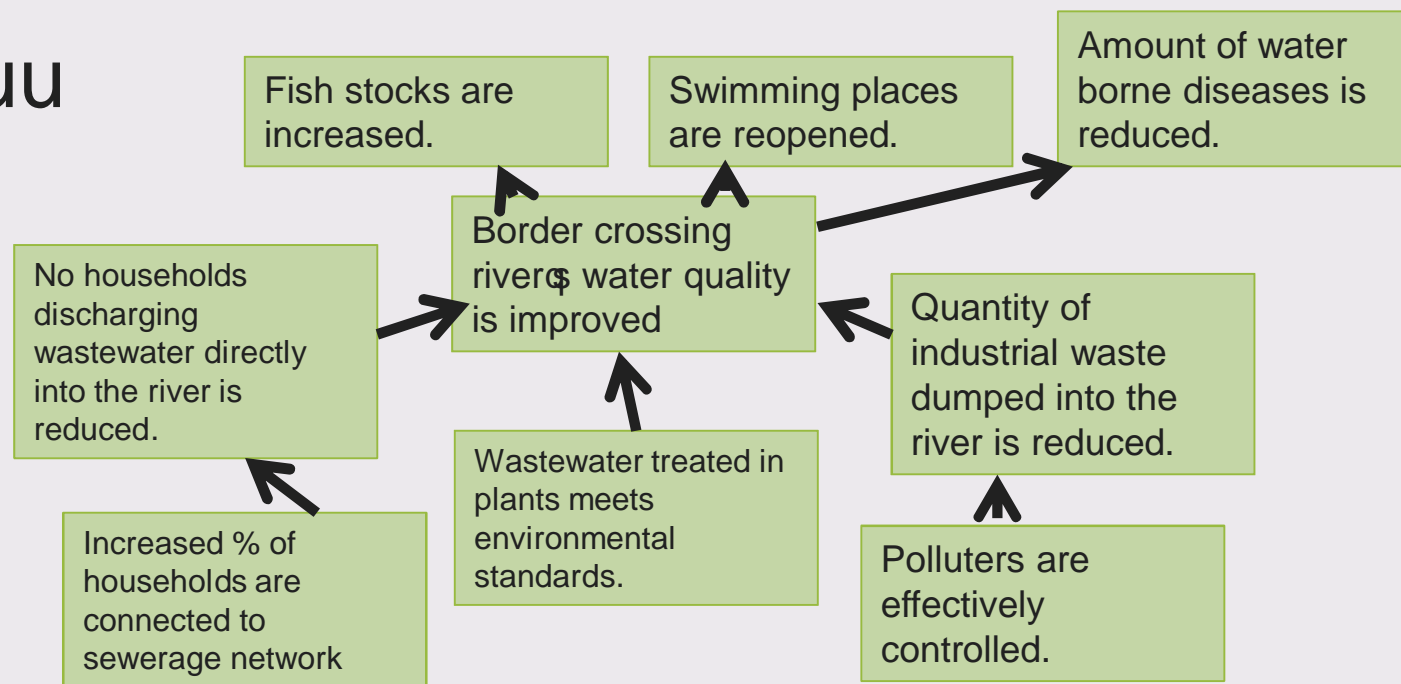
uu

Fish stocks are increased.

Swimming places are reopened.

Amount of water borne diseases is reduced.

No households discharging wastewater directly into the river is reduced.

Border crossing riverꞌs water quality is improved

Quantity of industrial waste dumped into the river is reduced.

Wastewater treated in plants meets environmental standards.

Increased % of households are connected to sewerage network

Polluters are effectively controlled.